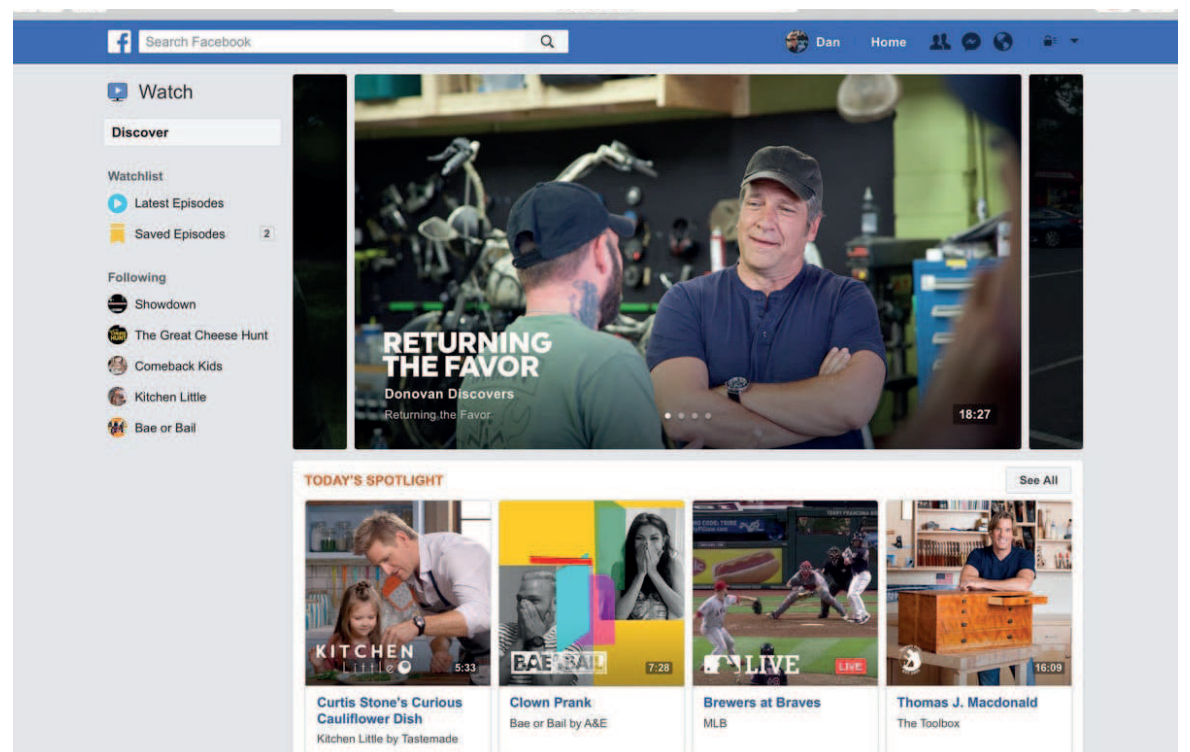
Search Facebook

Dan Home

Watch

Discover

Watchlist

Latest Episodes

Saved Episodes 2

Following

Showdown

The Great Cheese Hunt

Comeback Kids

Kitchen Little

Bae or Bail

RETURNING THE FAVOR

Donovan Discovers

Returning the Favor

18:27

TODAY'S SPOTLIGHT

See All

KITCHEN Little 5:33

Curtis Stone's Curious Cauliflower Dish

Kitchen Little by Tastemade

BAE BAIL 7:28

Clown Prank

Bae or Bail by A&E

LIVE LIVE

Brewers at Braves

MLB

16:09

Thomas J. Macdonald

The Toolbox